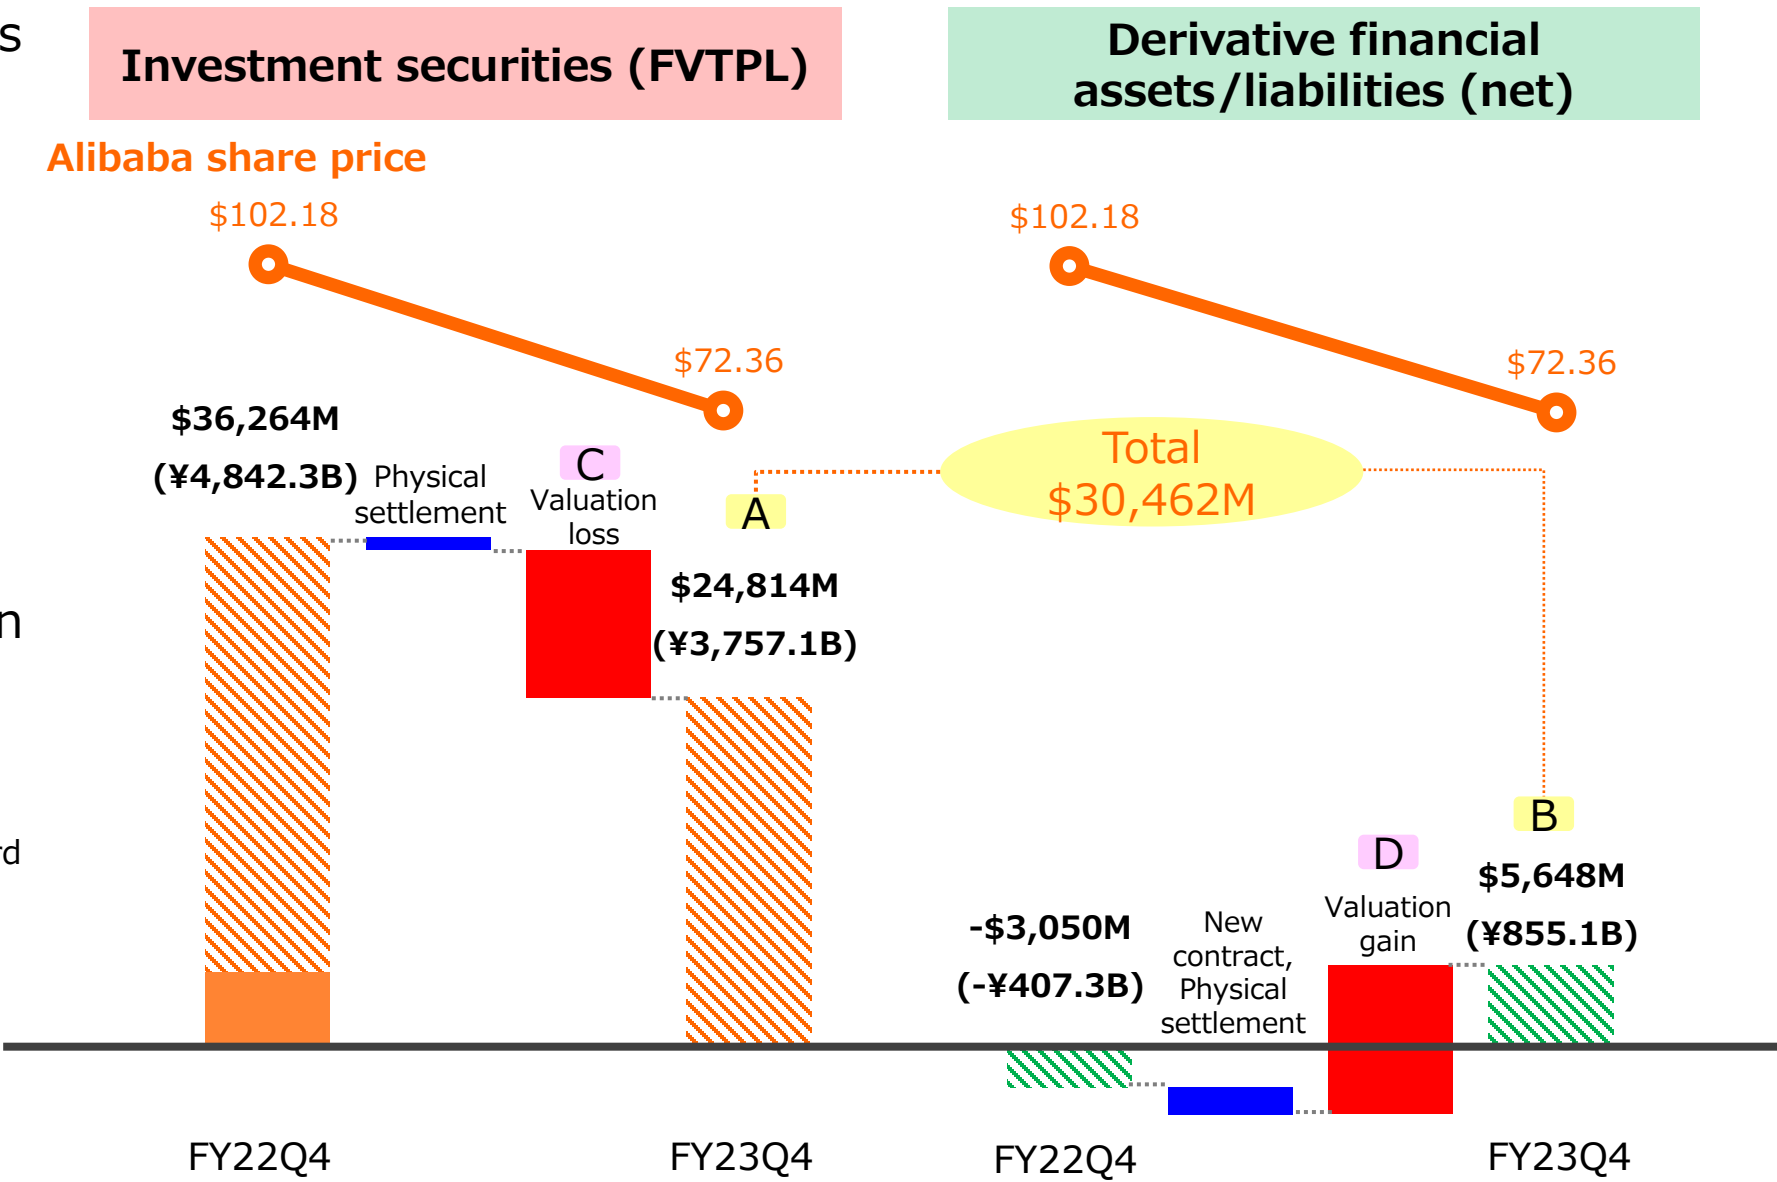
s

Investment securities (FVTPL)

Derivative financial assets/liabilities (net)

Alibaba share price

$102.18

$72.36

$102.18

$72.36

$36,264M

(¥4,842.3B)

Physical settlement

C

Valuation loss

A

Total $30,462M

$24,814M

(¥3,757.1B)

n

rd

B

D

$5,648M

(¥855.1B)

Valuation gain

-$3,050M

(-¥407.3B)

New contract, Physical settlement

FY22Q4

FY23Q4

FY22Q4

FY23Q4